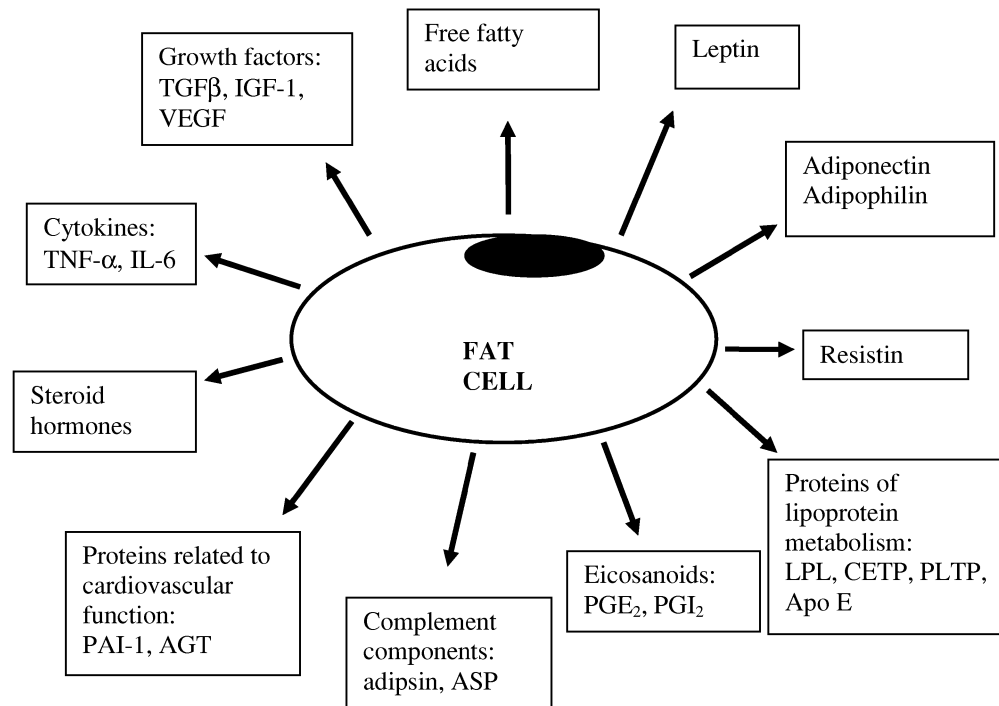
Growth factors: TGFβ, IGF-1, VEGF

Free fatty acids

Leptin

Adiponectin
Adipophilin

Cytokines: TNF-α, IL-6

FAT CELL

Resistin

Steroid hormones

Proteins of lipoprotein metabolism: LPL, CETP, PLTP, Apo E

Proteins related to cardiovascular function: PAI-1, AGT

Eicosanoids: $PGE_2$, $PGI_2$

Complement components: adipsin, ASP